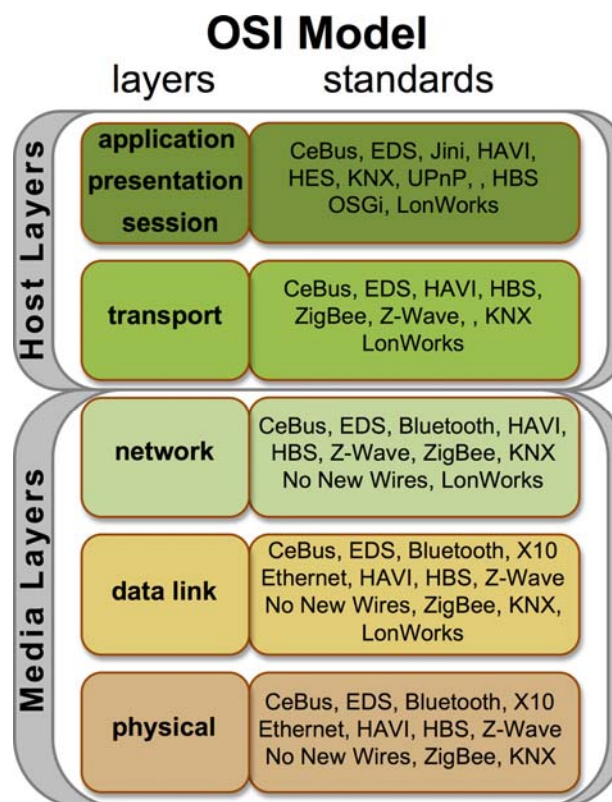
OSI Model

layers standards

Host Layers

application presentation session

CeBus, EDS, Jini, HAVI, HES, KNX, UPnP, , HBS OSGi, LonWorks

transport

CeBus, EDS, HAVI, HBS, ZigBee, Z-Wave, , KNX LonWorks

Media Layers

network

CeBus, EDS, Bluetooth, HAVI, HBS, Z-Wave, ZigBee, KNX No New Wires, LonWorks

data link

CeBus, EDS, Bluetooth, X10 Ethernet, HAVI, HBS, Z-Wave No New Wires, ZigBee, KNX, LonWorks

physical

CeBus, EDS, Bluetooth, X10 Ethernet, HAVI, HBS, Z-Wave No New Wires, ZigBee, KNX